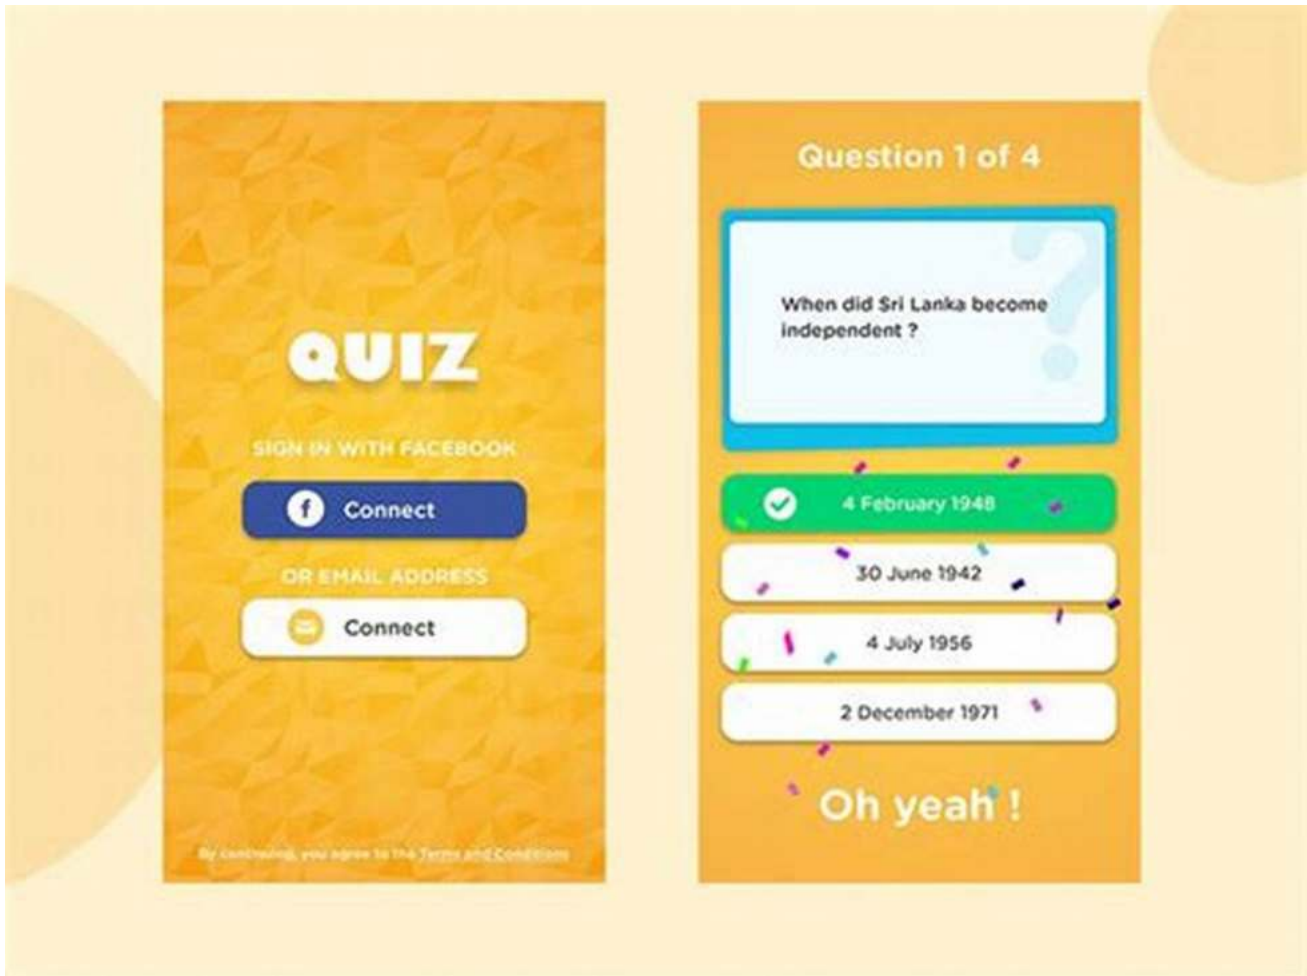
QUIZ

SIGN IN WITH FACEBOOK

Connect

OR EMAIL ADDRESS

Connect

By continuing, you agree to the Terms and Conditions

Question 1 of 4

When did Sri Lanka become independent ?

4 February 1948

30 June 1942

4 July 1956

2 December 1971

Oh yeah !